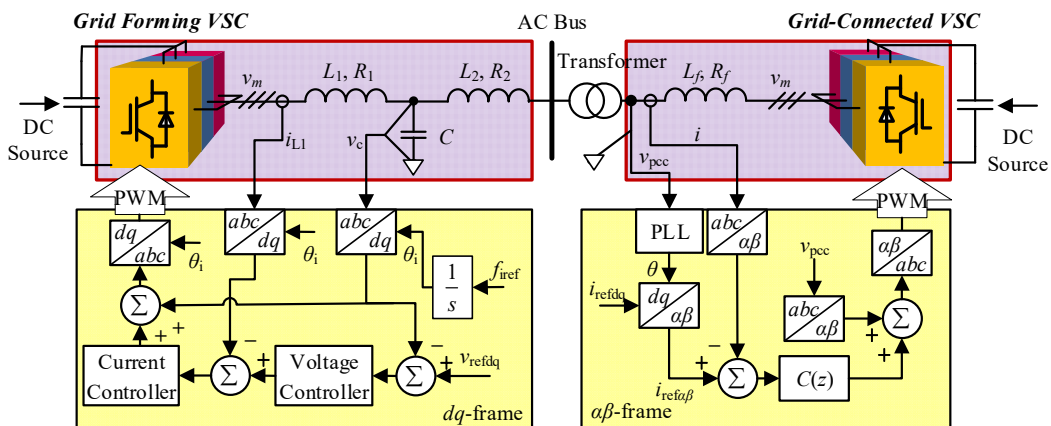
Grid Forming VSC

AC Bus

Grid-Connected VSC

DC Source

$v_m$

$L_1, R_1$

$L_2, R_2$

Transformer

$L_f, R_f$

$v_m$

DC Source

$i_{L1}$

$v_c$

$C$

$i$

$v_{pcc}$

PWM

$\frac{dq}{abc}$

$\theta_i$

$\frac{abc}{dq}$

$\theta_i$

$\frac{abc}{dq}$

$\theta_i$

$\frac{1}{s}$

$f_{iref}$

$\Sigma$

+ +

Current Controller

$\Sigma$

−

+

Voltage Controller

$\Sigma$

−

+

$v_{refdq}$

$dq$-frame

PLL

$\frac{abc}{\alpha\beta}$

PWM

$\frac{\alpha\beta}{abc}$

$v_{pcc}$

$\theta$

$i_{refdq}$

$\frac{dq}{\alpha\beta}$

$\frac{abc}{\alpha\beta}$

$\Sigma$

+

+

+

$\Sigma$

−

$i_{ref\alpha\beta}$

$C(z)$

+

$\alpha\beta$-frame